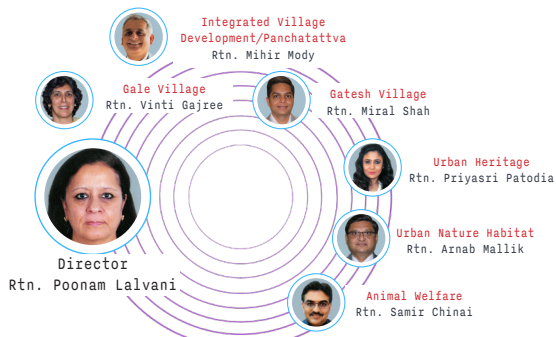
Integrated Village Development/Panchatattva
Rtn. Mihir Mody

Gale Village
Rtn. Vinti Gajree

Gatesh Village
Rtn. Miral Shah

Urban Heritage
Rtn. Priyasri Patodia

Director
Rtn. Poonam Lalvani

Urban Nature Habitat
Rtn. Arnab Mallik

Animal Welfare
Rtn. Samir Chinai